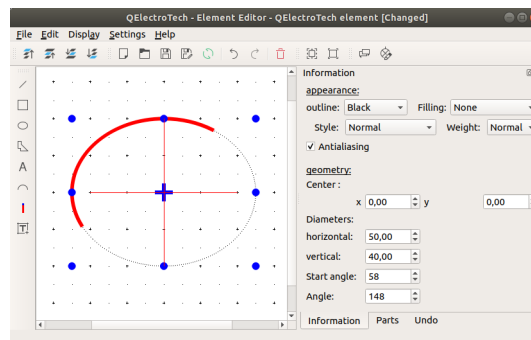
QElectroTech - Element Editor - QElectroTech element [Changed]

File Edit Display Settings Help

A

T

Information

appearance:

outline: Black

Filling: None

Style: Normal

Weight: Normal

✓ Antialiasing

geometry:

Center :

x 0,00

y 0,00

Diameters:

horizontal: 50,00

vertical: 40,00

Start angle: 58

Angle: 148

Information

Parts

Undo